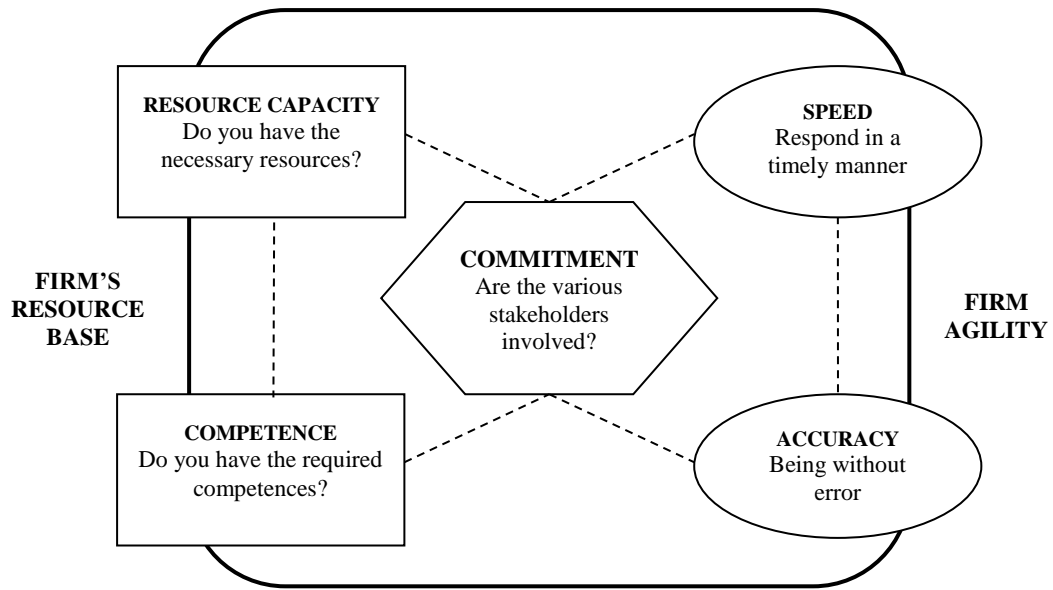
RESOURCE CAPACITY
Do you have the necessary resources?

SPEED
Respond in a timely manner

FIRM'S RESOURCE BASE

COMMITMENT
Are the various stakeholders involved?

FIRM AGILITY

COMPETENCE
Do you have the required competences?

ACCURACY
Being without error